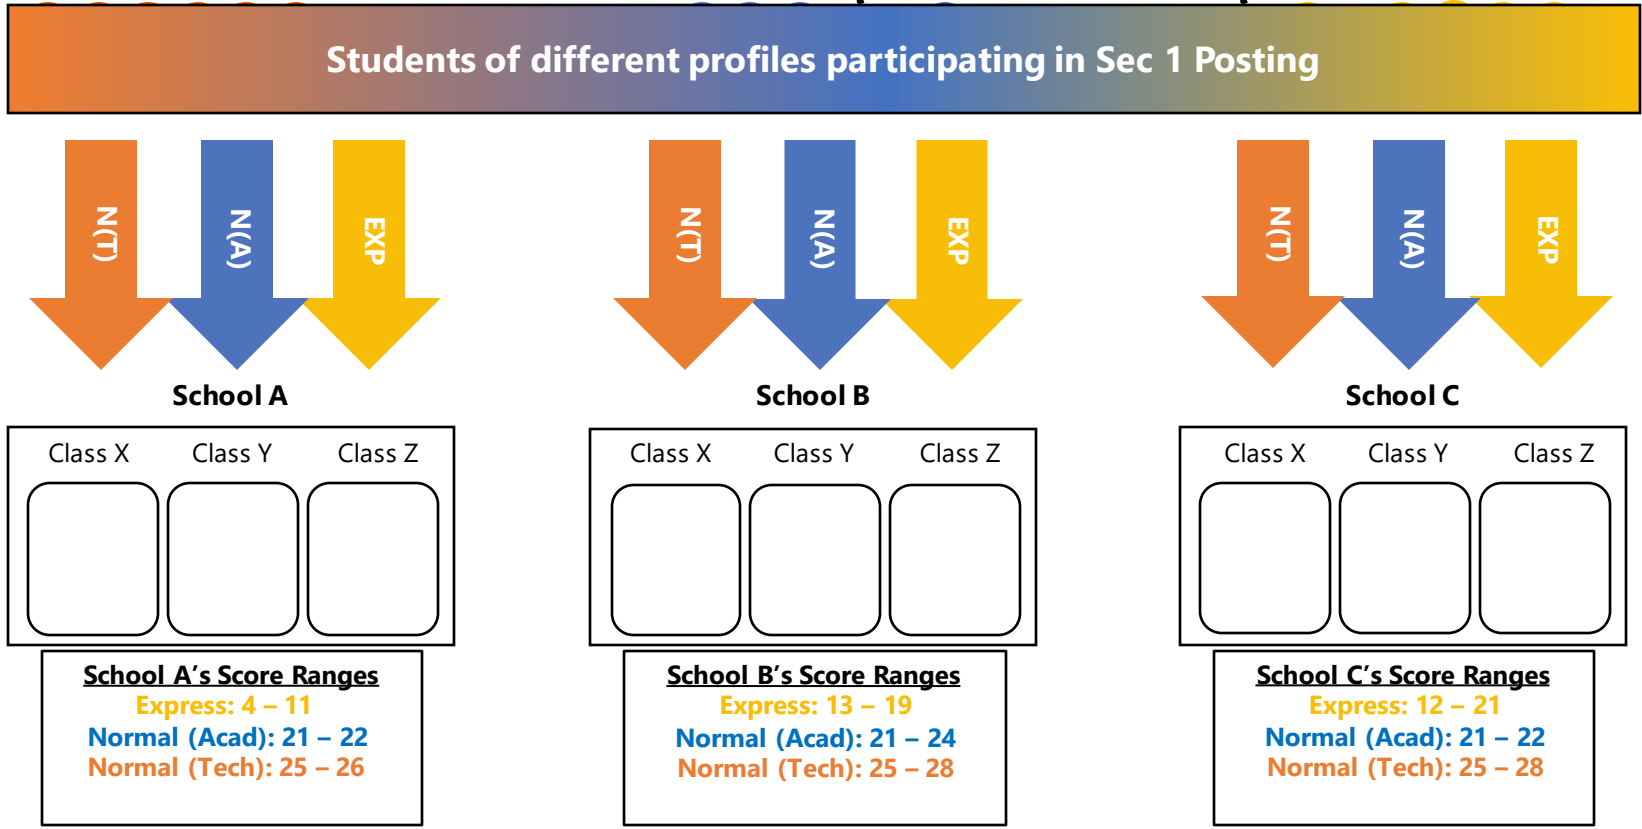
Students of different profiles participating in Sec 1 Posting

N(T)
N(A)
EXP

School A

Class X
Class Y
Class Z

School A's Score Ranges
Express: 4 – 11
Normal (Acad): 21 – 22
Normal (Tech): 25 – 26

N(T)
N(A)
EXP

School B

Class X
Class Y
Class Z

School B's Score Ranges
Express: 13 – 19
Normal (Acad): 21 – 24
Normal (Tech): 25 – 28

N(T)
N(A)
EXP

School C

Class X
Class Y
Class Z

School C's Score Ranges
Express: 12 – 21
Normal (Acad): 21 – 22
Normal (Tech): 25 – 28